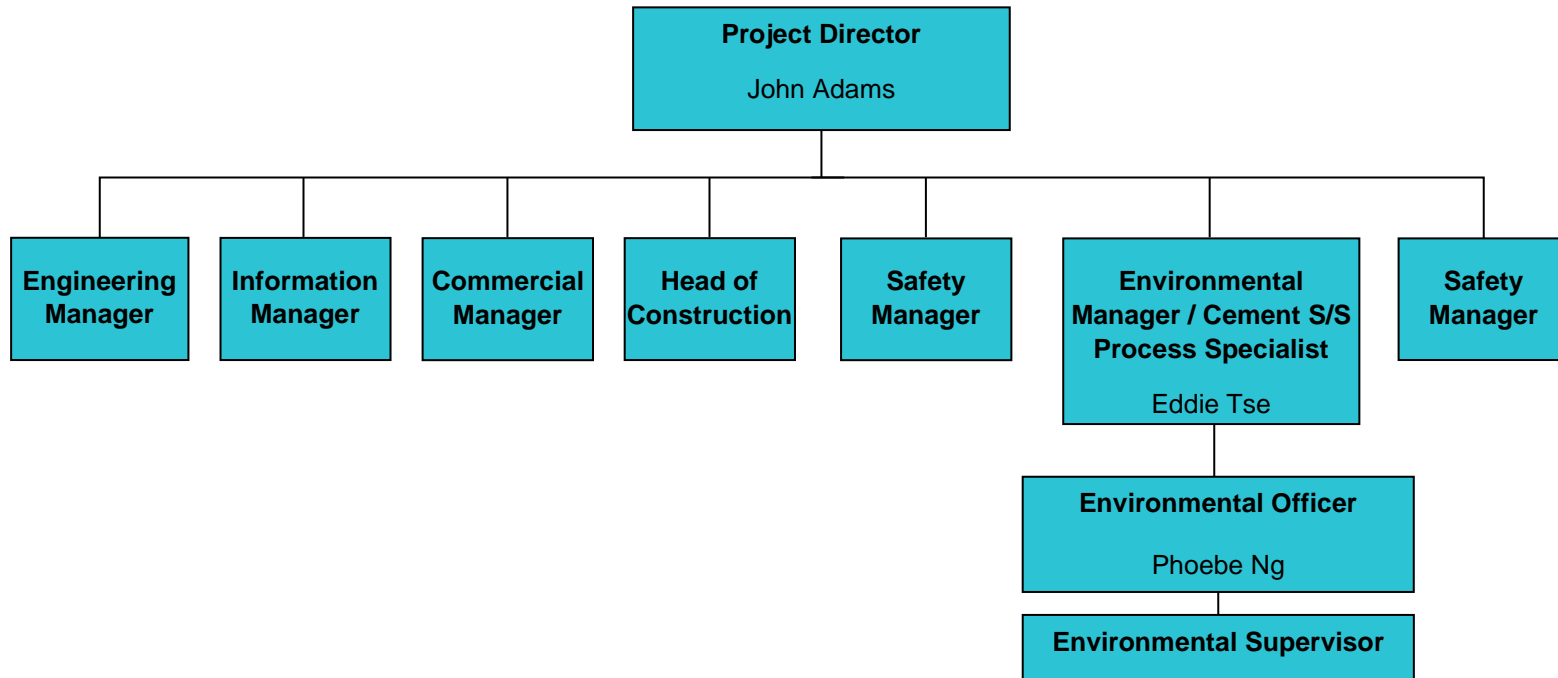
Project Director
John Adams

Engineering Manager

Information Manager

Commercial Manager

Head of Construction

Safety Manager

Environmental Manager / Cement S/S Process Specialist
Eddie Tse

Safety Manager

Environmental Officer
Phoebe Ng

Environmental Supervisor